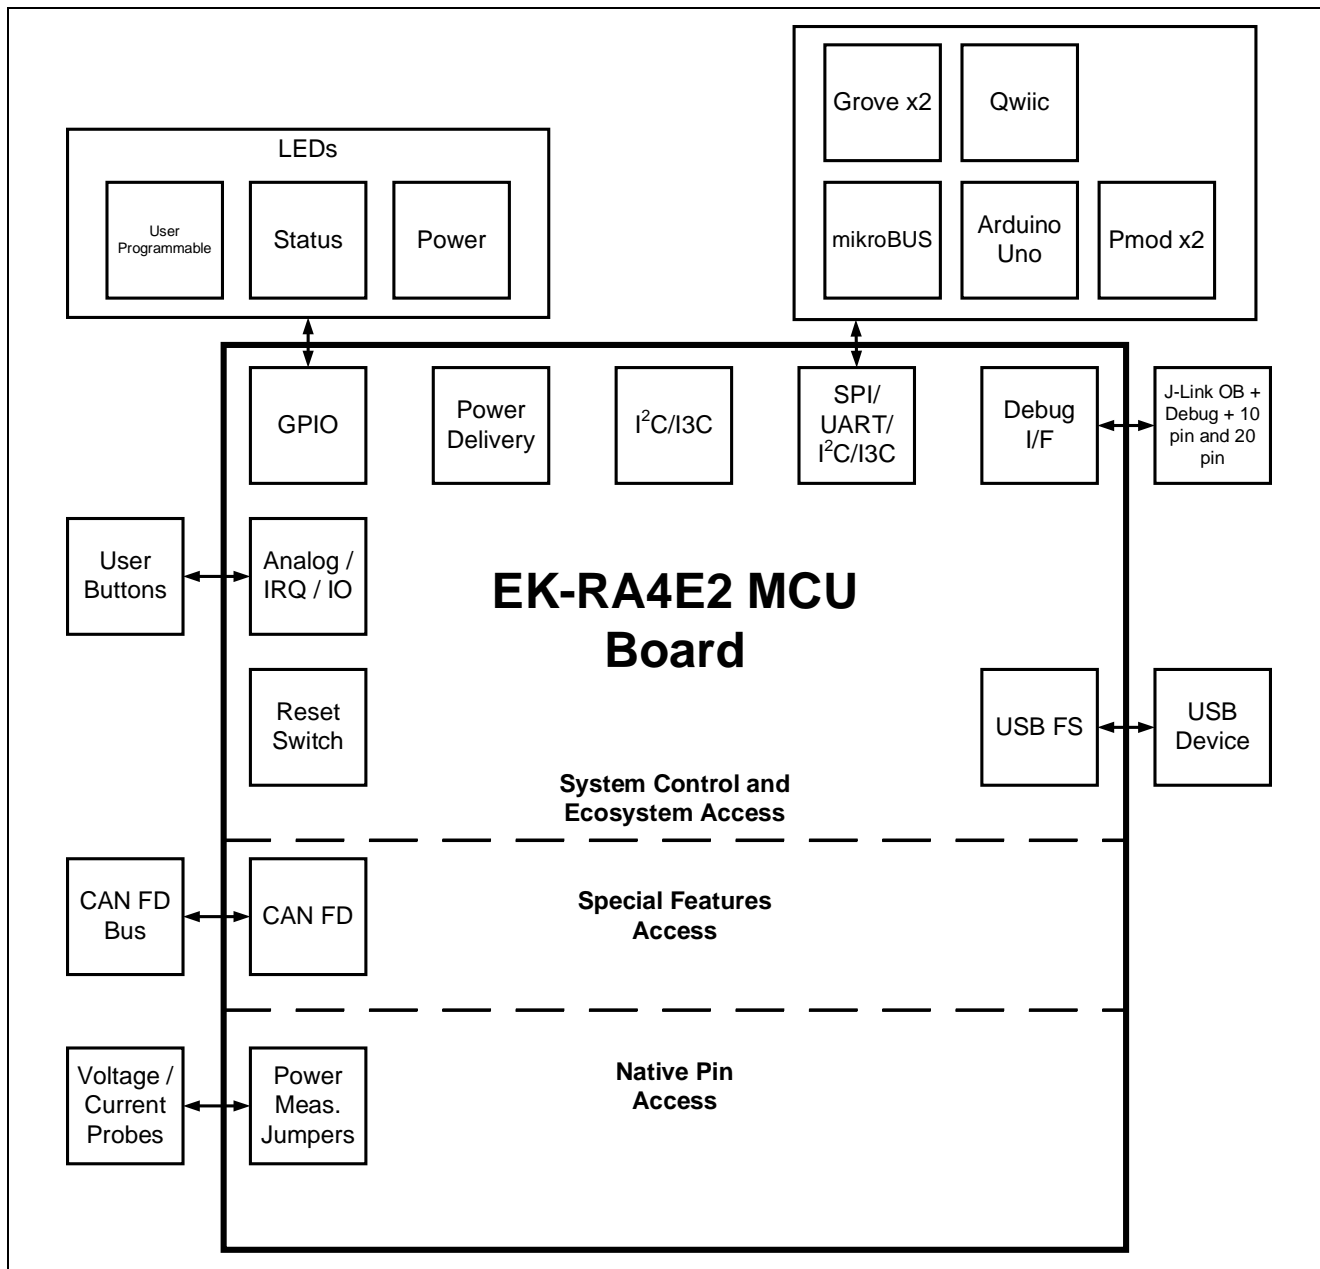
Grove x2

Qwiic

mikroBUS

Arduino Uno

Pmod x2

LEDs

User Programmable

Status

Power

GPIO

Power Delivery

$I^2C$/I3C

SPI/ UART/ $I^2C$/I3C

Debug I/F

J-Link OB + Debug + 10 pin and 20 pin

User Buttons

Analog / IRQ / IO

EK-RA4E2 MCU Board

Reset Switch

USB FS

USB Device

System Control and Ecosystem Access

CAN FD Bus

CAN FD

Special Features Access

Voltage / Current Probes

Power Meas. Jumpers

Native Pin Access